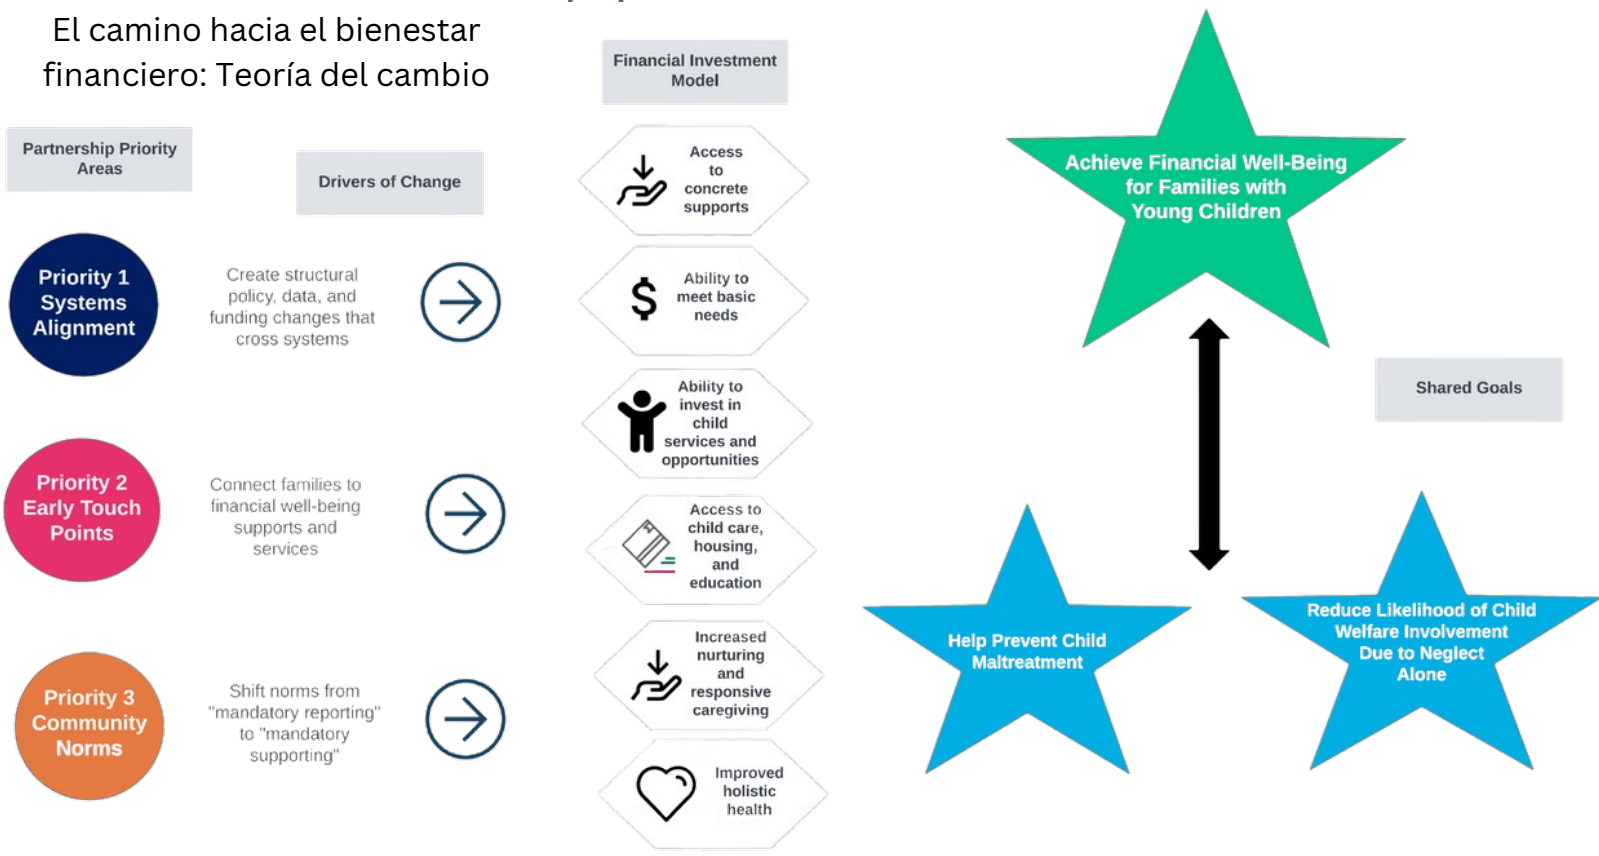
El camino hacia el bienestar financiero: Teoría del cambio

Partnership Priority Areas

Drivers of Change

Financial Investment Model

Priority 1 Systems Alignment

Create structural policy, data, and funding changes that cross systems

Priority 2 Early Touch Points

Connect families to financial well-being supports and services

Priority 3 Community Norms

Shift norms from "mandatory reporting" to "mandatory supporting"

Access to concrete supports

Ability to meet basic needs

Ability to invest in child services and opportunities

Access to child care, housing, and education

Increased nurturing and responsive caregiving

Improved holistic health

Achieve Financial Well-Being for Families with Young Children

Shared Goals

Help Prevent Child Maltreatment

Reduce Likelihood of Child Welfare Involvement Due to Neglect Alone